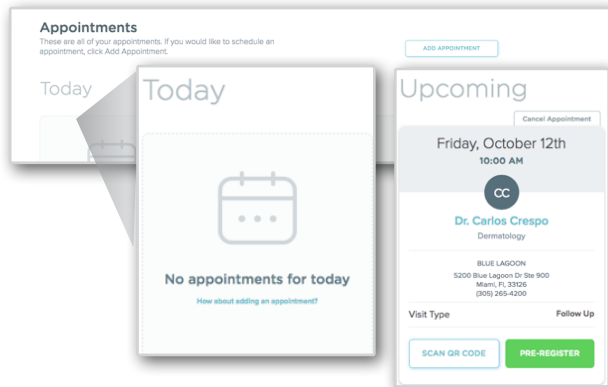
Appointments

These are all of your appointments. If you would like to schedule an appointment, click Add Appointment.

ADD APPOINTMENT

Today

Today

No appointments for today

How about adding an appointment?

Upcoming

Cancel Appointment

Friday, October 12th

10:00 AM

CC

Dr. Carlos Crespo

Dermatology

BLUE LAGOON

5200 Blue Lagoon Dr Ste 900
Miami, FL 33126
(305) 265-4200

Visit Type

Follow Up

SCAN QR CODE

PRE-REGISTER